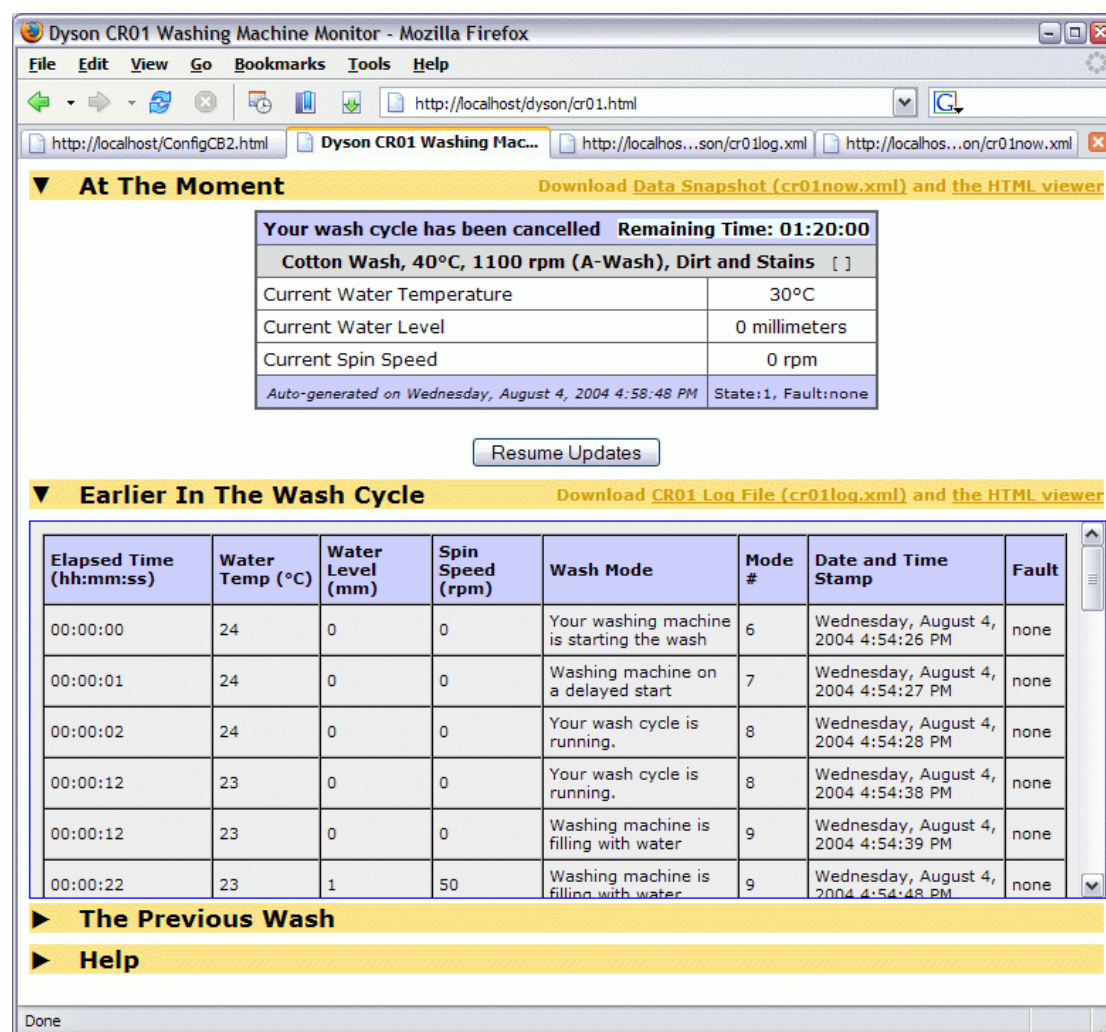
Dyson CR01 Washing Machine Monitor - Mozilla Firefox

File Edit View Go Bookmarks Tools Help

http://localhost/dyson/cr01.html

http://localhost/ConfigCB2.html | Dyson CR01 Washing Mac... | http://localhos...son/cr01log.xml | http://localhos...on/cr01now.xml

▼ At The Moment

Download Data Snapshot (cr01now.xml) and the HTML viewer

| Your wash cycle has been cancelled | Remaining Time: 01:20:00 |
|---|---|
| Cotton Wash, 40°C, 1100 rpm (A-Wash), Dirt and Stains [ ] | |
| Current Water Temperature | 30°C |
| Current Water Level | 0 millimeters |
| Current Spin Speed | 0 rpm |
| Auto-generated on Wednesday, August 4, 2004 4:58:48 PM | State:1, Fault:none |

Resume Updates

▼ Earlier In The Wash Cycle

Download CR01 Log File (cr01log.xml) and the HTML viewer

| Elapsed Time (hh:mm:ss) | Water Temp (°C) | Water Level (mm) | Spin Speed (rpm) | Wash Mode | Mode # | Date and Time Stamp | Fault |
|---|---|---|---|---|---|---|---|
| 00:00:00 | 24 | 0 | 0 | Your washing machine is starting the wash | 6 | Wednesday, August 4, 2004 4:54:26 PM | none |
| 00:00:01 | 24 | 0 | 0 | Washing machine on a delayed start | 7 | Wednesday, August 4, 2004 4:54:27 PM | none |
| 00:00:02 | 24 | 0 | 0 | Your wash cycle is running. | 8 | Wednesday, August 4, 2004 4:54:28 PM | none |
| 00:00:12 | 23 | 0 | 0 | Your wash cycle is running. | 8 | Wednesday, August 4, 2004 4:54:38 PM | none |
| 00:00:12 | 23 | 0 | 0 | Washing machine is filling with water | 9 | Wednesday, August 4, 2004 4:54:39 PM | none |
| 00:00:22 | 23 | 1 | 50 | Washing machine is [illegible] | 9 | Wednesday, August 4, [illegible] | none |

▶ The Previous Wash

▶ Help

Done